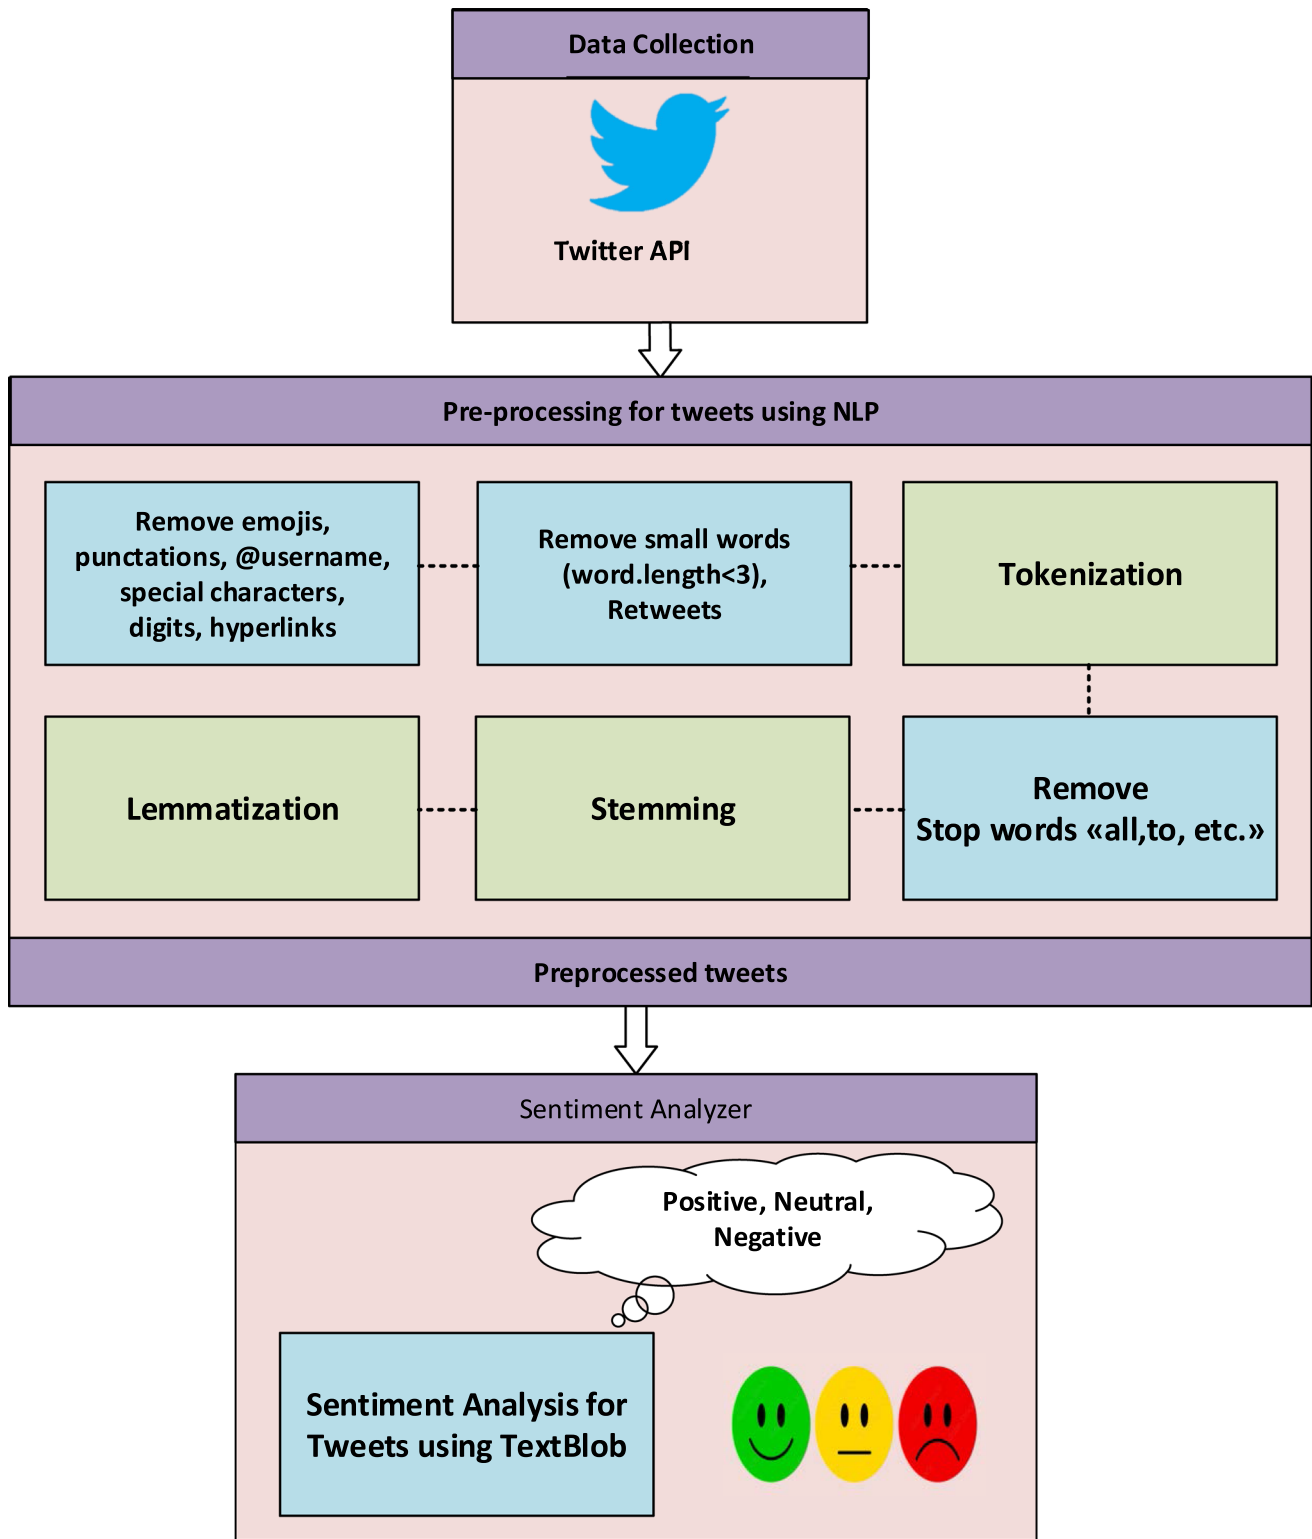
Data Collection

Twitter API

Pre-processing for tweets using NLP

Remove emojis, punctations, @username, special characters, digits, hyperlinks

Remove small words (word.length<3), Retweets

Tokenization

Lemmatization

Stemming

Remove Stop words «all,to, etc.»

Preprocessed tweets

Sentiment Analyzer

Positive, Neutral, Negative

Sentiment Analysis for Tweets using TextBlob